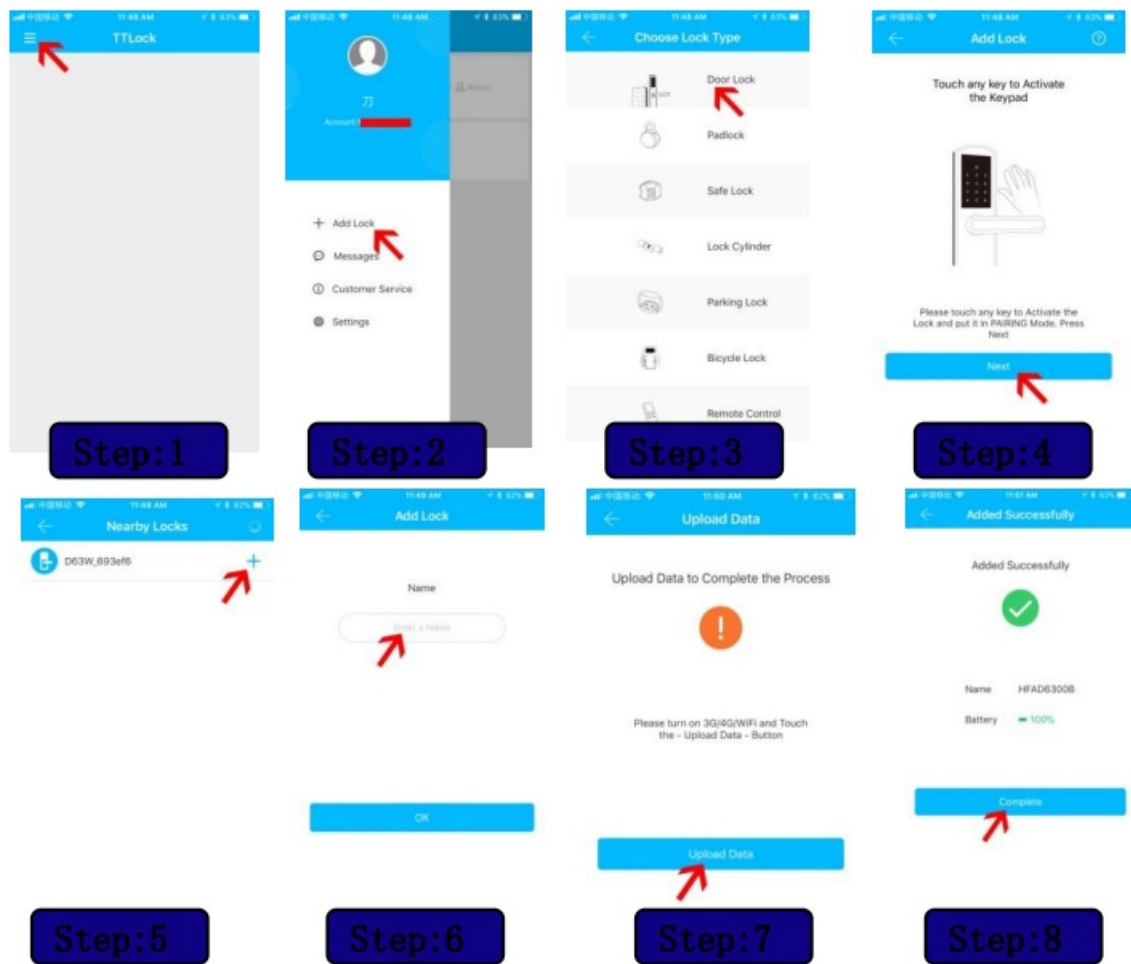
中国移动 11:48 AM 63%
TTLock

Step:1

中国移动 11:48 AM 63%
刀
Account:
Admin
Add Lock
Messages
Customer Service
Settings

Step:2

中国移动 11:48 AM 63%
Choose Lock Type
Door Lock
Padlock
Safe Lock
Lock Cylinder
Parking Lock
Bicycle Lock
Remote Control

Step:3

中国移动 11:48 AM 63%
Add Lock
Touch any key to Activate the Keypad
Please touch any key to Activate the Lock and put it in PAIRING Mode. Press Next
Next

Step:4

中国移动 11:48 AM 62%
Nearby Locks
D63W_693ef6
+

Step:5

中国移动 11:49 AM 62%
Add Lock
Name
Enter a Name
OK

Step:6

中国移动 11:50 AM 62%
Upload Data
Upload Data to Complete the Process
!
Please turn on 3G/4G/WiFi and Touch the - Upload Data - Button
Upload Data

Step:7

中国移动 11:51 AM 62%
Added Successfully
Added Successfully
Name HFAD6300B
Battery 100%
Complete

Step:8